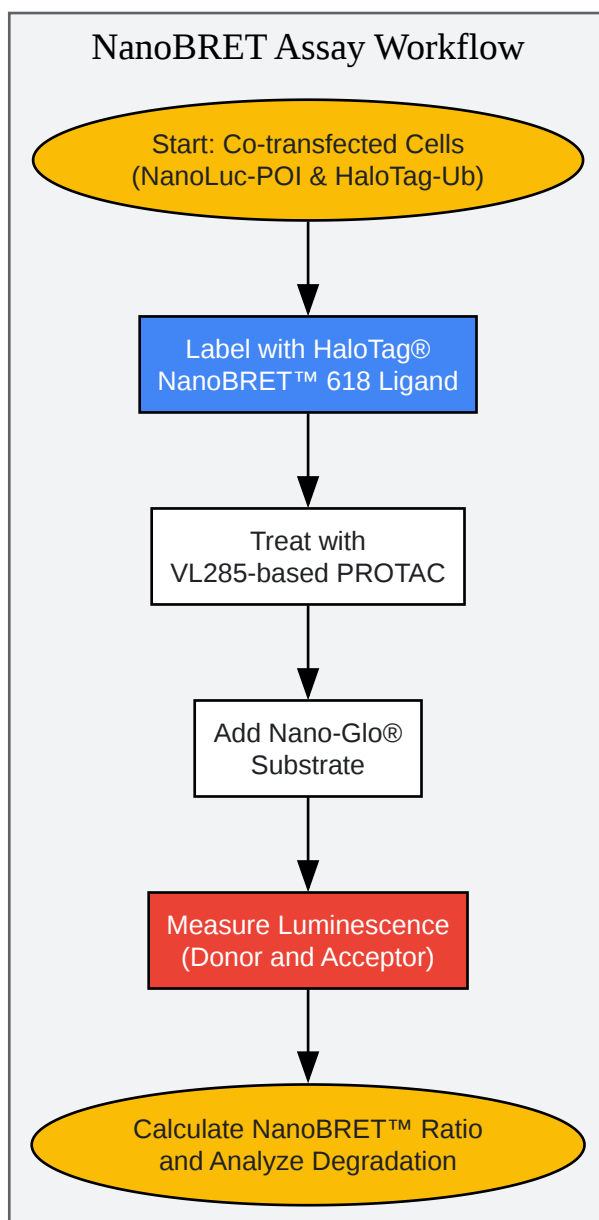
NanoBRET Assay Workflow

Start: Co-transfected Cells (NanoLuc-POI & HaloTag-Ub)

Label with HaloTag® NanoBRET™ 618 Ligand

Treat with VL285-based PROTAC

Add Nano-Glo® Substrate

Measure Luminescence (Donor and Acceptor)

Calculate NanoBRET™ Ratio and Analyze Degradation